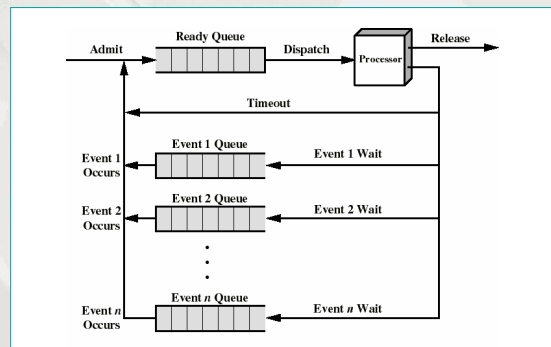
Admit

Ready Queue

Dispatch

Processor

Release

Timeout

Event 1 Queue

Event 1 Wait

Event 1 Occurs

Event 2 Queue

Event 2 Wait

Event 2 Occurs

•
•
•

Event $n$ Queue

Event $n$ Wait

Event $n$ Occurs